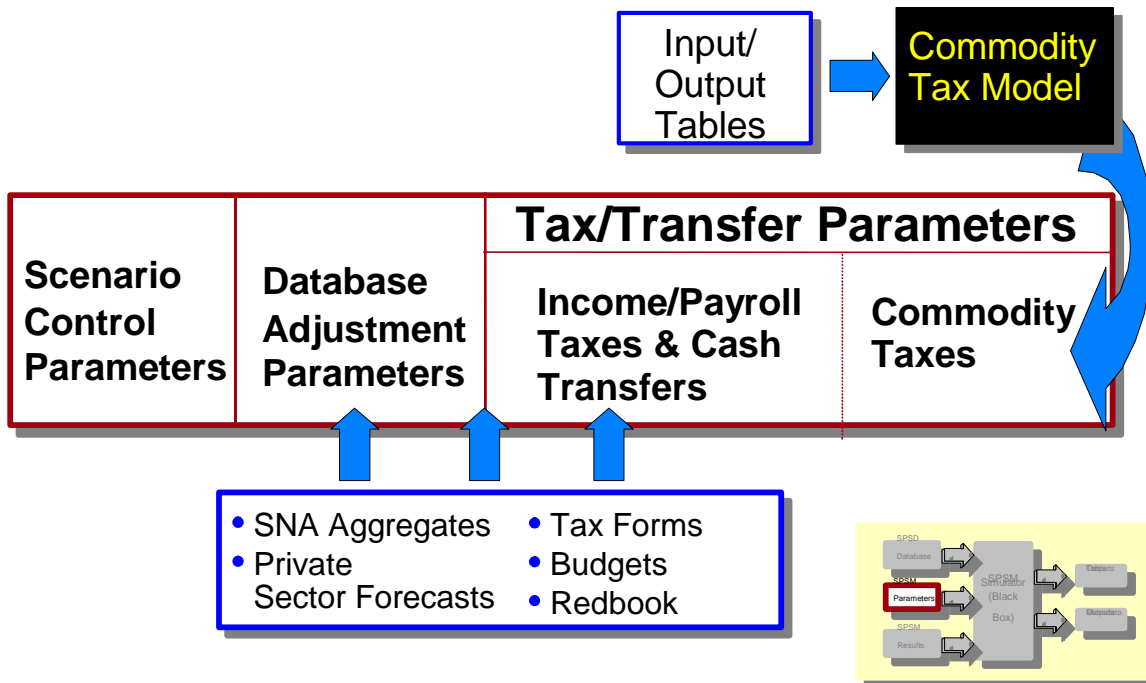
Input/ Output Tables

Commodity Tax Model

Tax/Transfer Parameters

Scenario Control Parameters

Database Adjustment Parameters

Income/Payroll Taxes & Cash Transfers

Commodity Taxes

• SNA Aggregates
• Private Sector Forecasts

• Tax Forms
• Budgets
• Redbook

SPSD
Database
SPSM
Parameters
SPSM
Results
SPSM Simulator (Black Box)
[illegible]
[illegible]